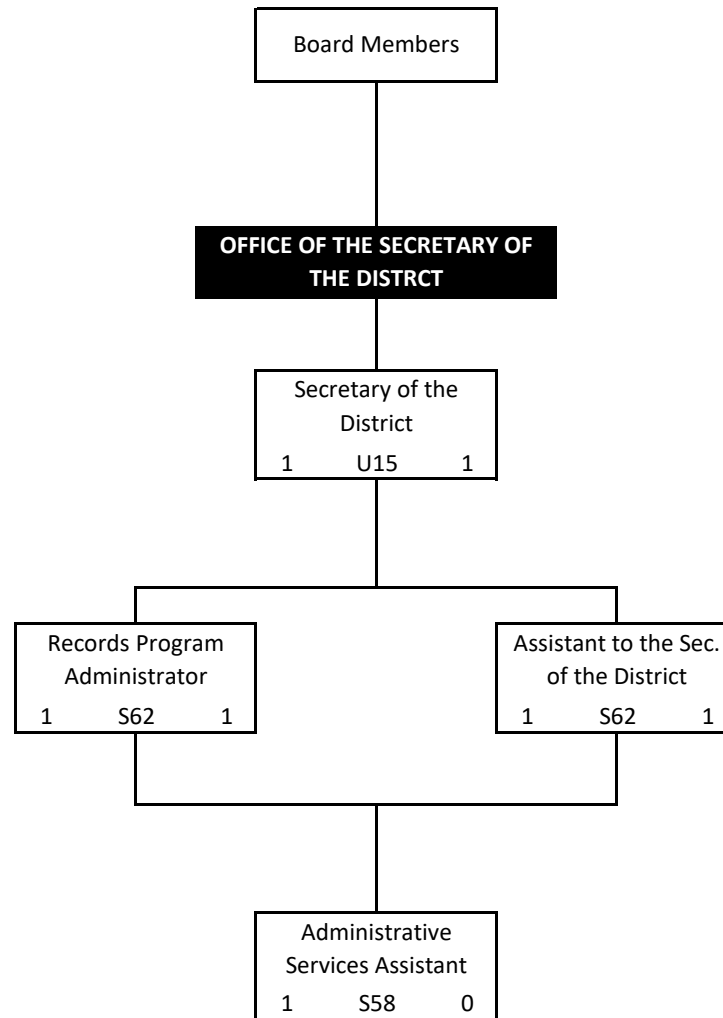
Board Members

OFFICE OF THE SECRETARY OF THE DISTRCT

Secretary of the District
1 U15 1

Records Program Administrator
1 S62 1

Assistant to the Sec. of the District
1 S62 1

Administrative Services Assistant
1 S58 0